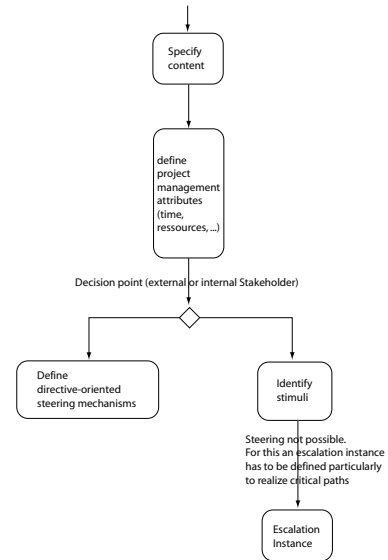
Specify content

define project management attributes (time, ressources, ...)

Decision point (external or internal Stakeholder)

Define directive-oriented steering mechanisms

Identify stimuli

Steering not possible. For this an escalation instance has to be defined particularly to realize critical paths

Escalation Instance